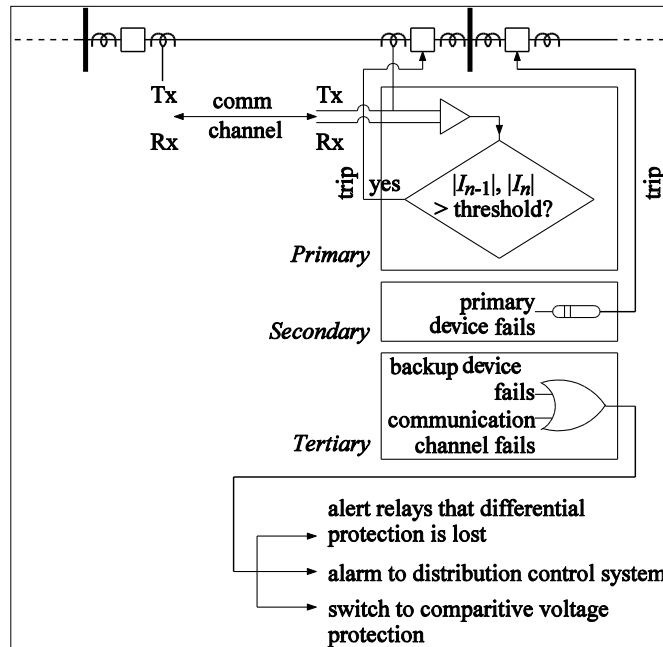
Tx

Rx

comm channel

Tx

Rx

trip

yes

$|I_{n-1}|$, $|I_n|$ > threshold?

trip

Primary

primary device fails

Secondary

backup device fails

communication channel fails

Tertiary

alert relays that differential protection is lost

alarm to distribution control system

switch to comparitive voltage protection